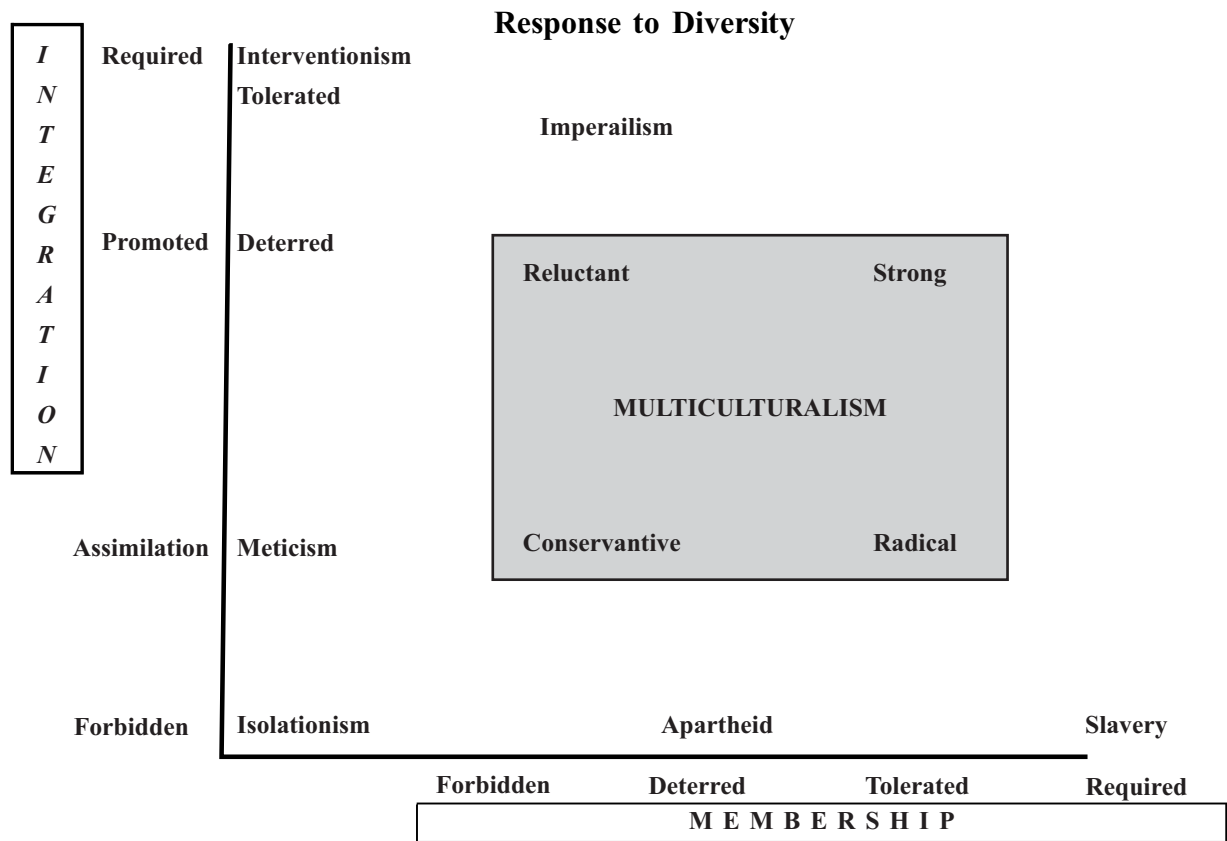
Response to Diversity

INTEGRATION

Required
Promoted
Assimilation
Forbidden

Interventionism
Tolerated
Imperailism
Deterred
Reluctant
Strong
MULTICULTURALISM
Conservantive
Radical
Meticism
Isolationism
Apartheid
Slavery

Forbidden
Deterred
Tolerated
Required

M E M B E R S H I P